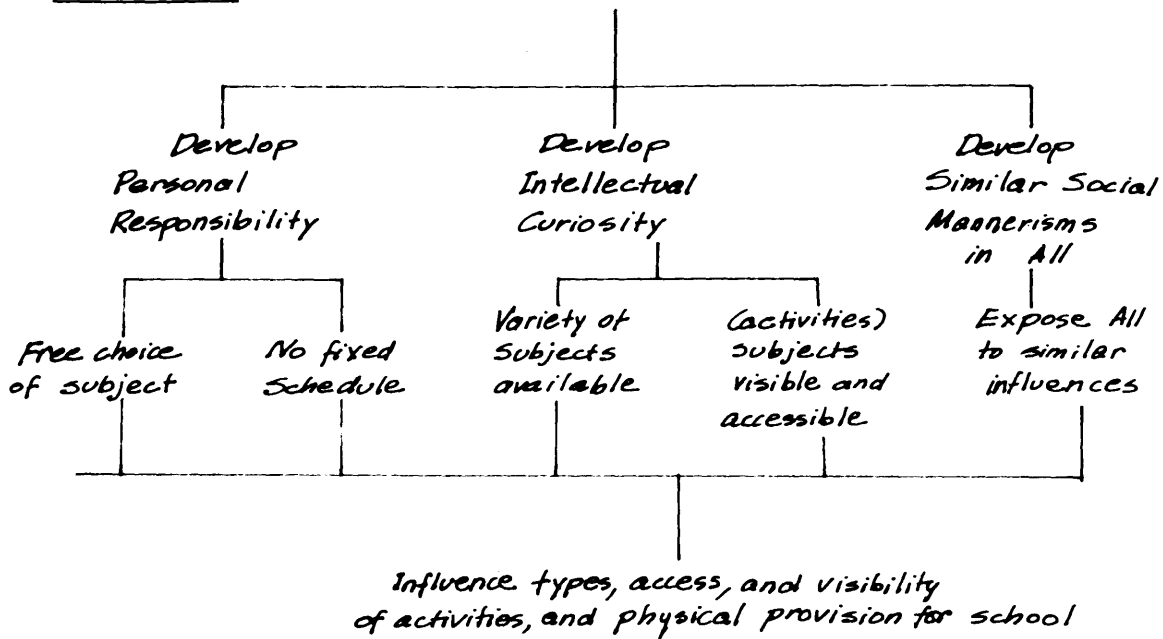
Develop Personal Responsibility

Develop Intellectual Curiosity

Develop Similar Social Mannerisms in All

Free choice of subject

No fixed Schedule

Variety of Subjects available

(activities) subjects visible and accessible

Expose All to similar influences

Influence types, access, and visibility of activities, and physical provision for school